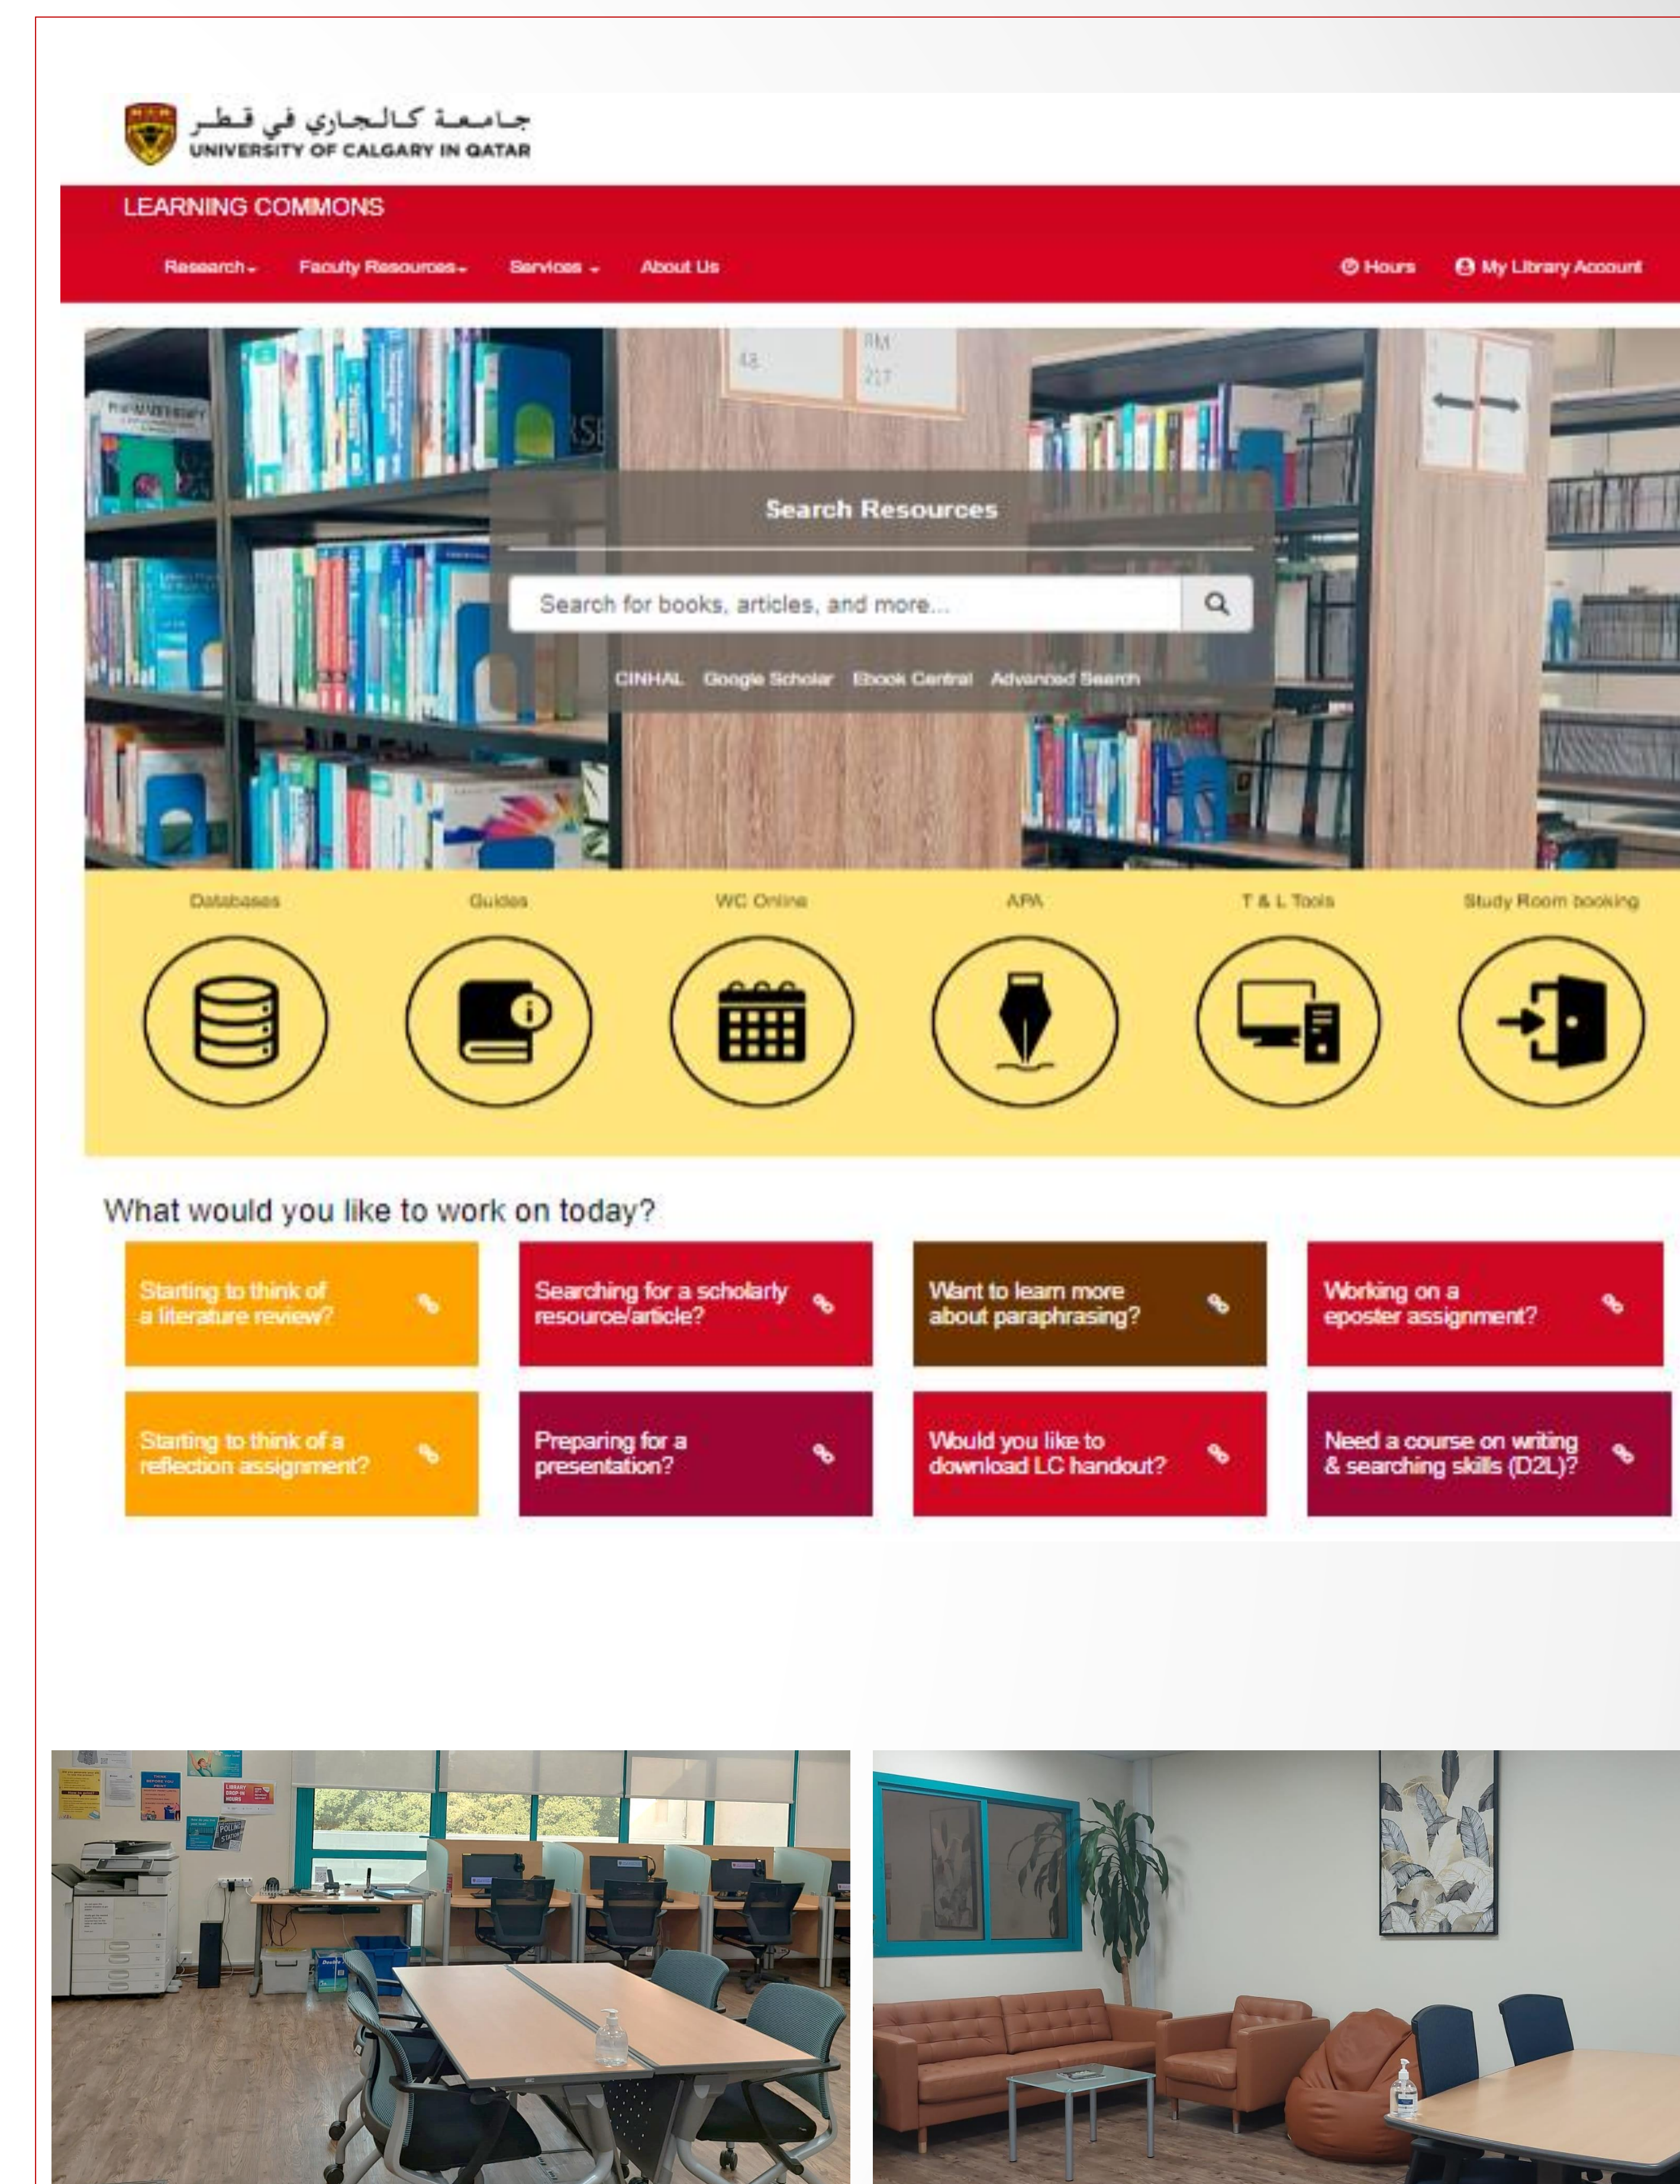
جامعة كالجاري في قطر
UNIVERSITY OF CALGARY IN QATAR

LEARNING COMMONS

Research ▾ Faculty Resources ▾ Services ▾ About Us

Hours My Library Account

Search Resources

Search for books, articles, and more...

CINHAL Google Scholar Ebook Central Advanced Search

Databases Guides WC Online APA T & L Tools Study Room booking

What would you like to work on today?

Starting to think of a literature review?

Searching for a scholarly resource/article?

Want to learn more about paraphrasing?

Working on a eposter assignment?

Starting to think of a reflection assignment?

Preparing for a presentation?

Would you like to download LC handout?

Need a course on writing & searching skills (D2L)?